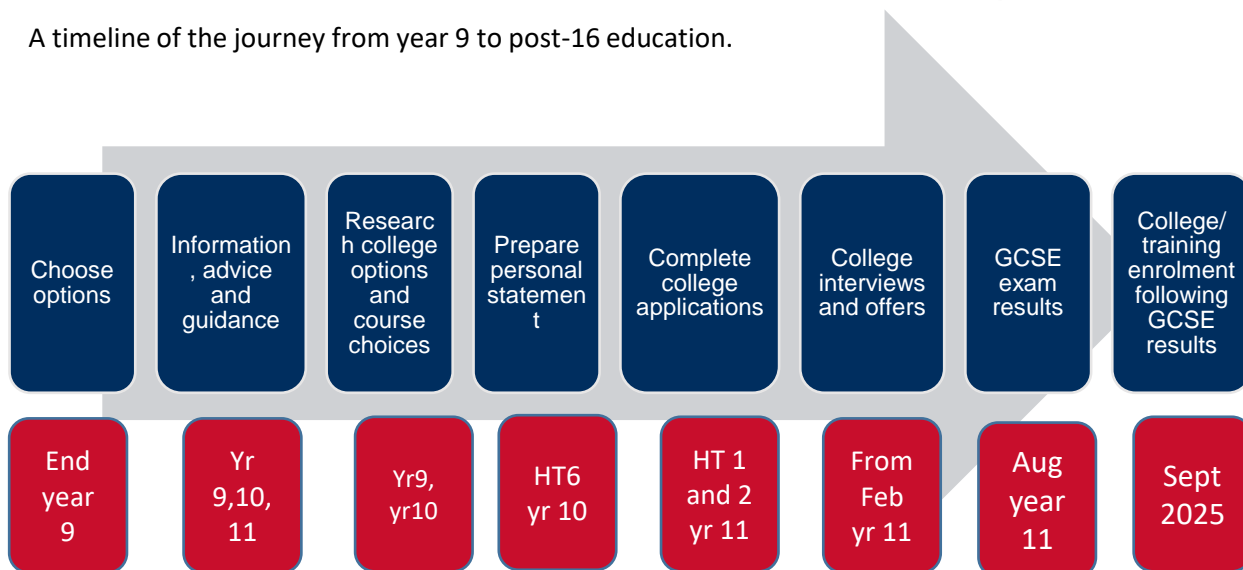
A timeline of the journey from year 9 to post-16 education.

Choose options

Information, advice and guidance

Research college options and course choices

Prepare personal statement

Complete college applications

College interviews and offers

GCSE exam results

College/ training enrolment following GCSE results

End year 9

Yr 9,10, 11

Yr9, yr10

HT6 yr 10

HT 1 and 2 yr 11

From Feb yr 11

Aug year 11

Sept 2025